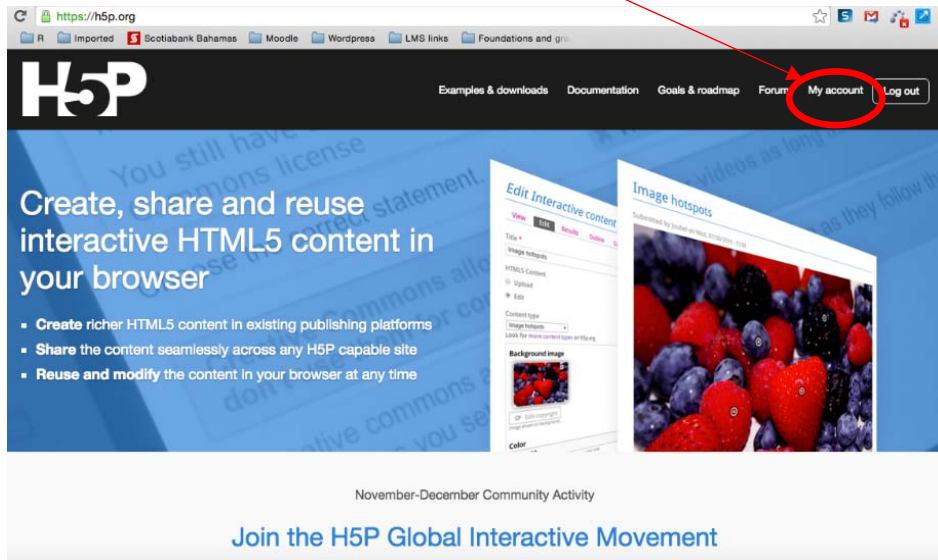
https://h5p.org

R Imported Scotiabank Bahamas Moodle Wordpress LMS links Foundations and gr

H5P

Examples & downloads Documentation Goals & roadmap Forum My account Log out

Create, share and reuse interactive HTML5 content in your browser

- **Create** richer HTML5 content in existing publishing platforms
- **Share** the content seamlessly across any H5P capable site
- **Reuse and modify** the content in your browser at any time

Edit Interactive content

View Edit Results Outline

Title *

Image hotspots

HTML5 Content

Upload

Edit

Content type

Image hotspots

Background image

Color

Image hotspots

November-December Community Activity

Join the H5P Global Interactive Movement